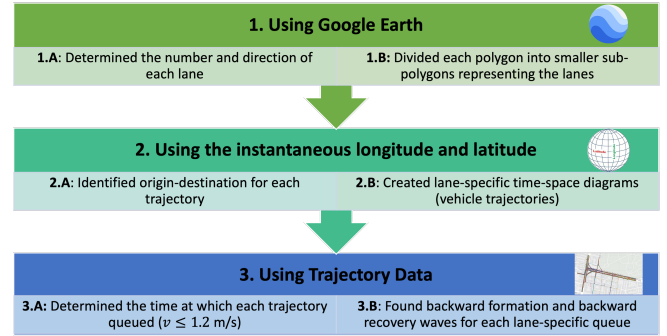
1. Using Google Earth

1.A: Determined the number and direction of each lane

1.B: Divided each polygon into smaller sub-polygons representing the lanes

2. Using the instantaneous longitude and latitude

2.A: Identified origin-destination for each trajectory

2.B: Created lane-specific time-space diagrams (vehicle trajectories)

3. Using Trajectory Data

3.A: Determined the time at which each trajectory queued ($v \leq 1.2$ m/s)

3.B: Found backward formation and backward recovery waves for each lane-specific queue